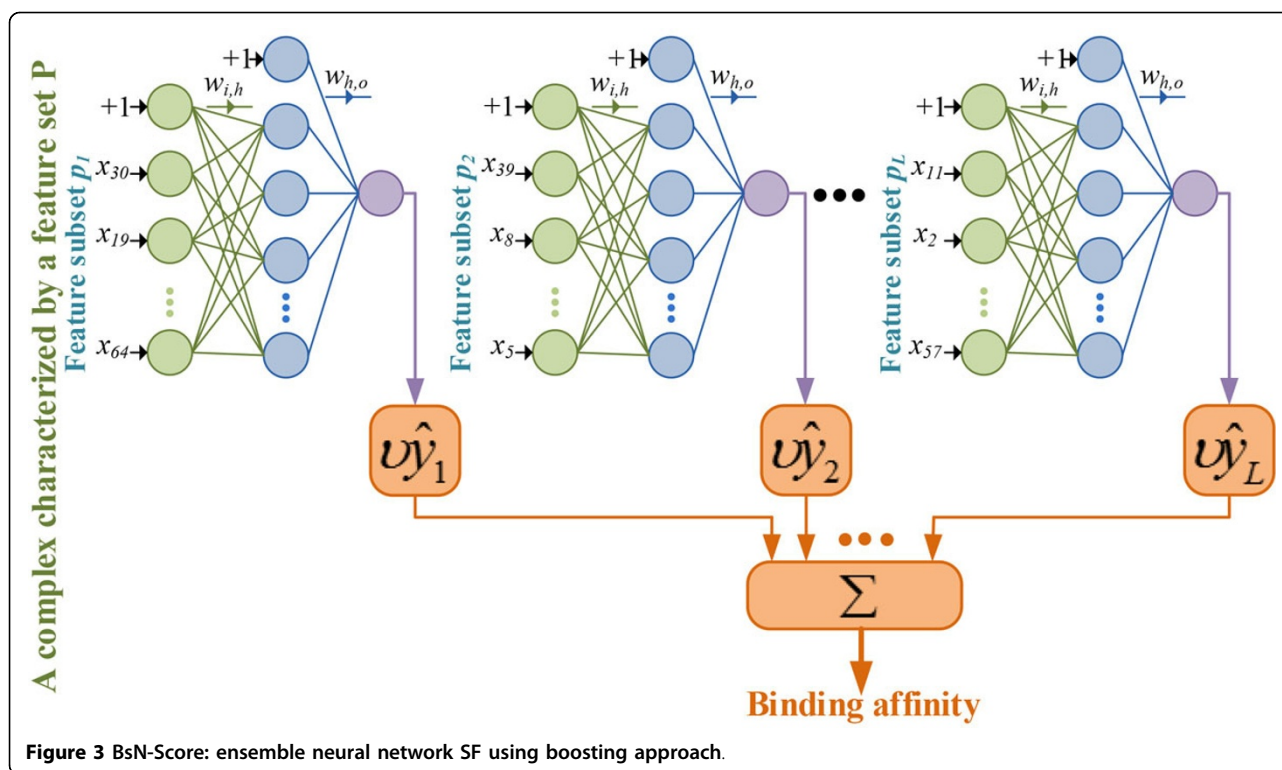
A complex characterized by a feature set P

Feature subset $p_1$

+1
$w_{i,h}$
+1
$w_{h,o}$
$x_{30}$
$x_{19}$
$x_{64}$

Feature subset $p_2$

+1
$w_{i,h}$
+1
$w_{h,o}$
$x_{39}$
$x_8$
$x_5$

Feature subset $p_L$

+1
$w_{i,h}$
+1
$w_{h,o}$
$x_{11}$
$x_2$
$x_{57}$

$\upsilon\hat{y}_1$

$\upsilon\hat{y}_2$

$\upsilon\hat{y}_L$

$\Sigma$

Binding affinity

Figure 3 BsN-Score: ensemble neural network SF using boosting approach.